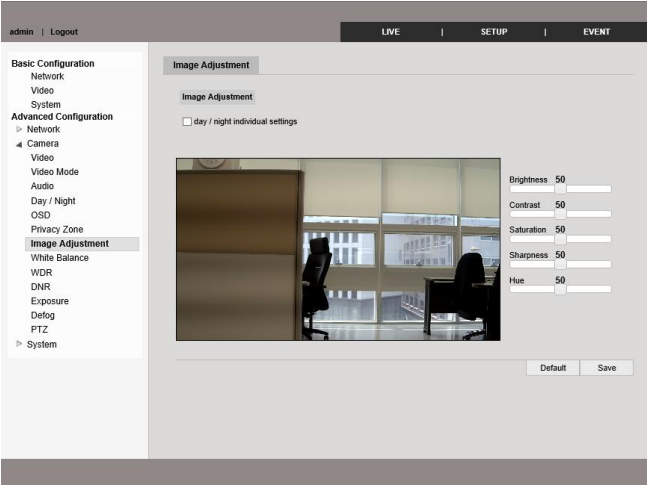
admin | Logout

LIVE | SETUP | EVENT

Basic Configuration
Network
Video
System
Advanced Configuration
Network
Camera
Video
Video Mode
Audio
Day / Night
OSD
Privacy Zone
Image Adjustment
White Balance
WDR
DNR
Exposure
Defog
PTZ
System

Image Adjustment

Image Adjustment

day / night individual settings

Brightness 50
Contrast 50
Saturation 50
Sharpness 50
Hue 50

Default
Save